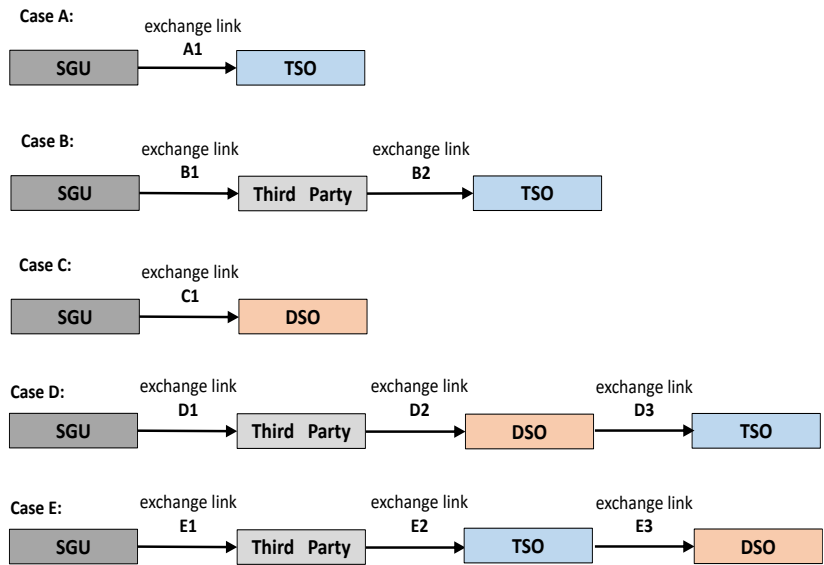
Case A:

exchange link
A1

SGU

TSO

Case B:

exchange link
B1

SGU

Third Party

exchange link
B2

TSO

Case C:

exchange link
C1

SGU

DSO

Case D:

exchange link
D1

SGU

Third Party

exchange link
D2

DSO

exchange link
D3

TSO

Case E:

exchange link
E1

SGU

Third Party

exchange link
E2

TSO

exchange link
E3

DSO